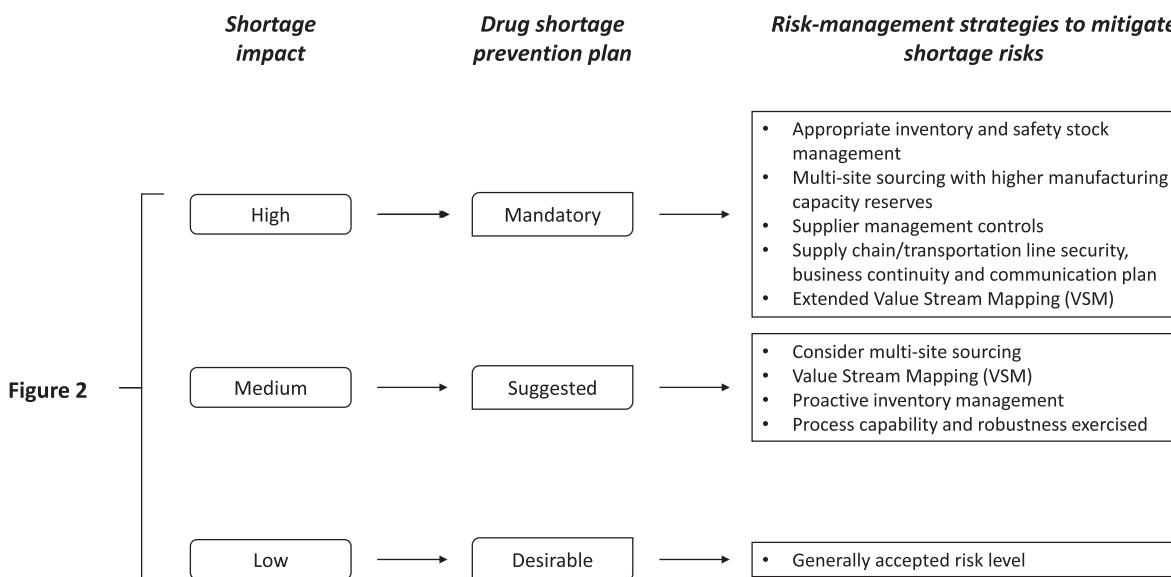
Shortage impact

Drug shortage prevention plan

Risk-management strategies to mitigate shortage risks

Figure 2

High

Mandatory

- Appropriate inventory and safety stock management
- Multi-site sourcing with higher manufacturing capacity reserves
- Supplier management controls
- Supply chain/transportation line security, business continuity and communication plan
- Extended Value Stream Mapping (VSM)

Medium

Suggested

- Consider multi-site sourcing
- Value Stream Mapping (VSM)
- Proactive inventory management
- Process capability and robustness exercised

Low

Desirable

- Generally accepted risk level